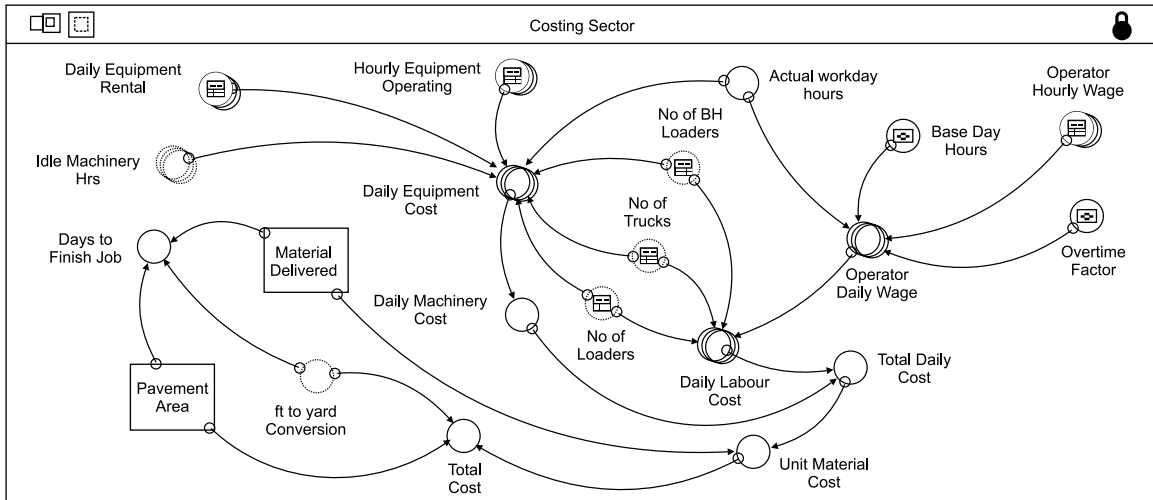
Costing Sector

Daily Equipment Rental

Hourly Equipment Operating

Actual workday hours

Operator Hourly Wage

No of BH Loaders

Base Day Hours

Idle Machinery Hrs

Daily Equipment Cost

No of Trucks

Overtime Factor

Days to Finish Job

Material Delivered

Operator Daily Wage

Daily Machinery Cost

No of Loaders

Total Daily Cost

Daily Labour Cost

Pavement Area

ft to yard Conversion

Unit Material Cost

Total Cost